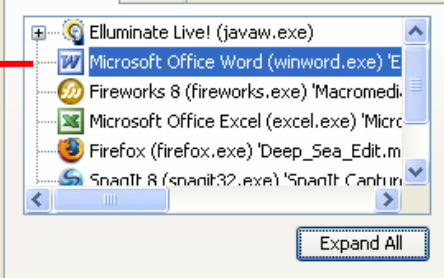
Elluminate Live! (javaw.exe)
Microsoft Office Word (winword.exe) 'E
Fireworks 8 (fireworks.exe) 'Macromedi
Microsoft Office Excel (excel.exe) 'Micro
Firefox (firefox.exe) 'Deep_Sea_Edit.m
SnagIt 8 (snagit32.exe) 'SnagIt Captur

Expand All